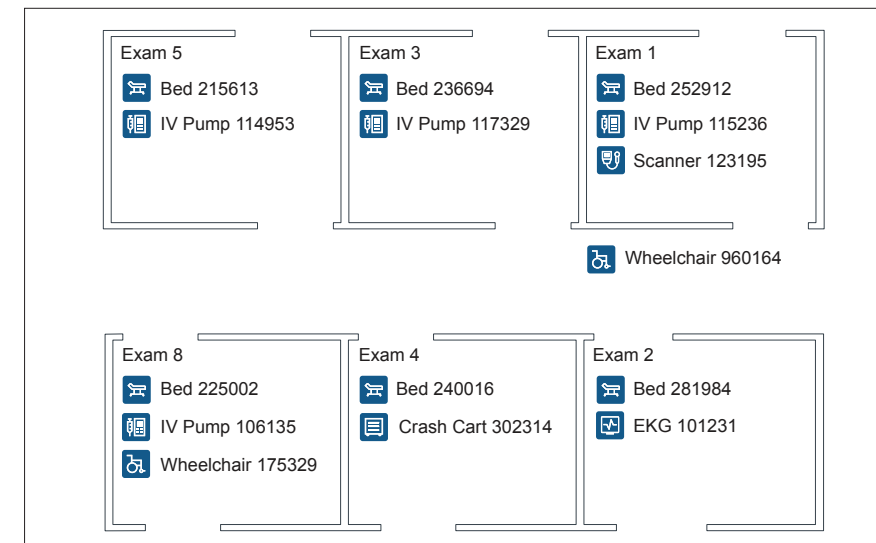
Exam 5
Bed 215613
IV Pump 114953

Exam 3
Bed 236694
IV Pump 117329

Exam 1
Bed 252912
IV Pump 115236
Scanner 123195

Wheelchair 960164

Exam 8
Bed 225002
IV Pump 106135
Wheelchair 175329

Exam 4
Bed 240016
Crash Cart 302314

Exam 2
Bed 281984
EKG 101231